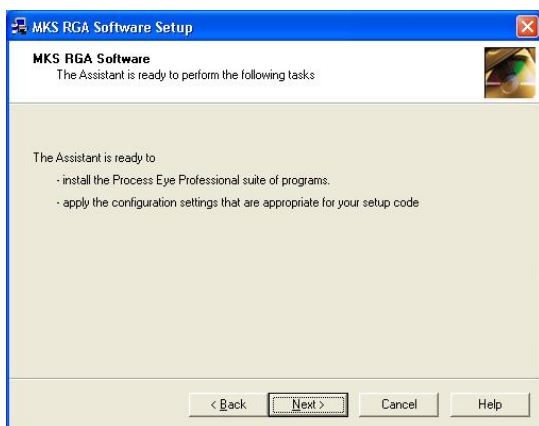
MKS RGA Software Setup

MKS RGA Software
The Assistant is ready to perform the following tasks

The Assistant is ready to
- install the Process Eye Professional suite of programs.
- apply the configuration settings that are appropriate for your setup code

< Back
Next >
Cancel
Help